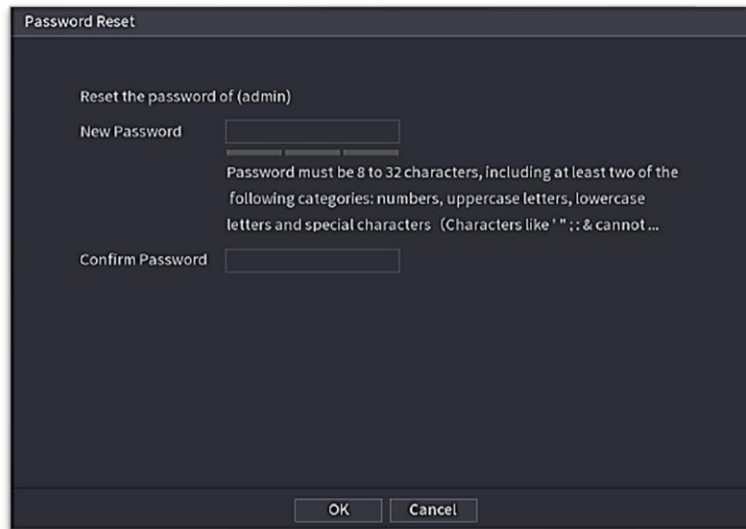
Password Reset

Reset the password of (admin)

New Password

Password must be 8 to 32 characters, including at least two of the following categories: numbers, uppercase letters, lowercase letters and special characters（Characters like ' " ; : & cannot ...

Confirm Password

OK Cancel